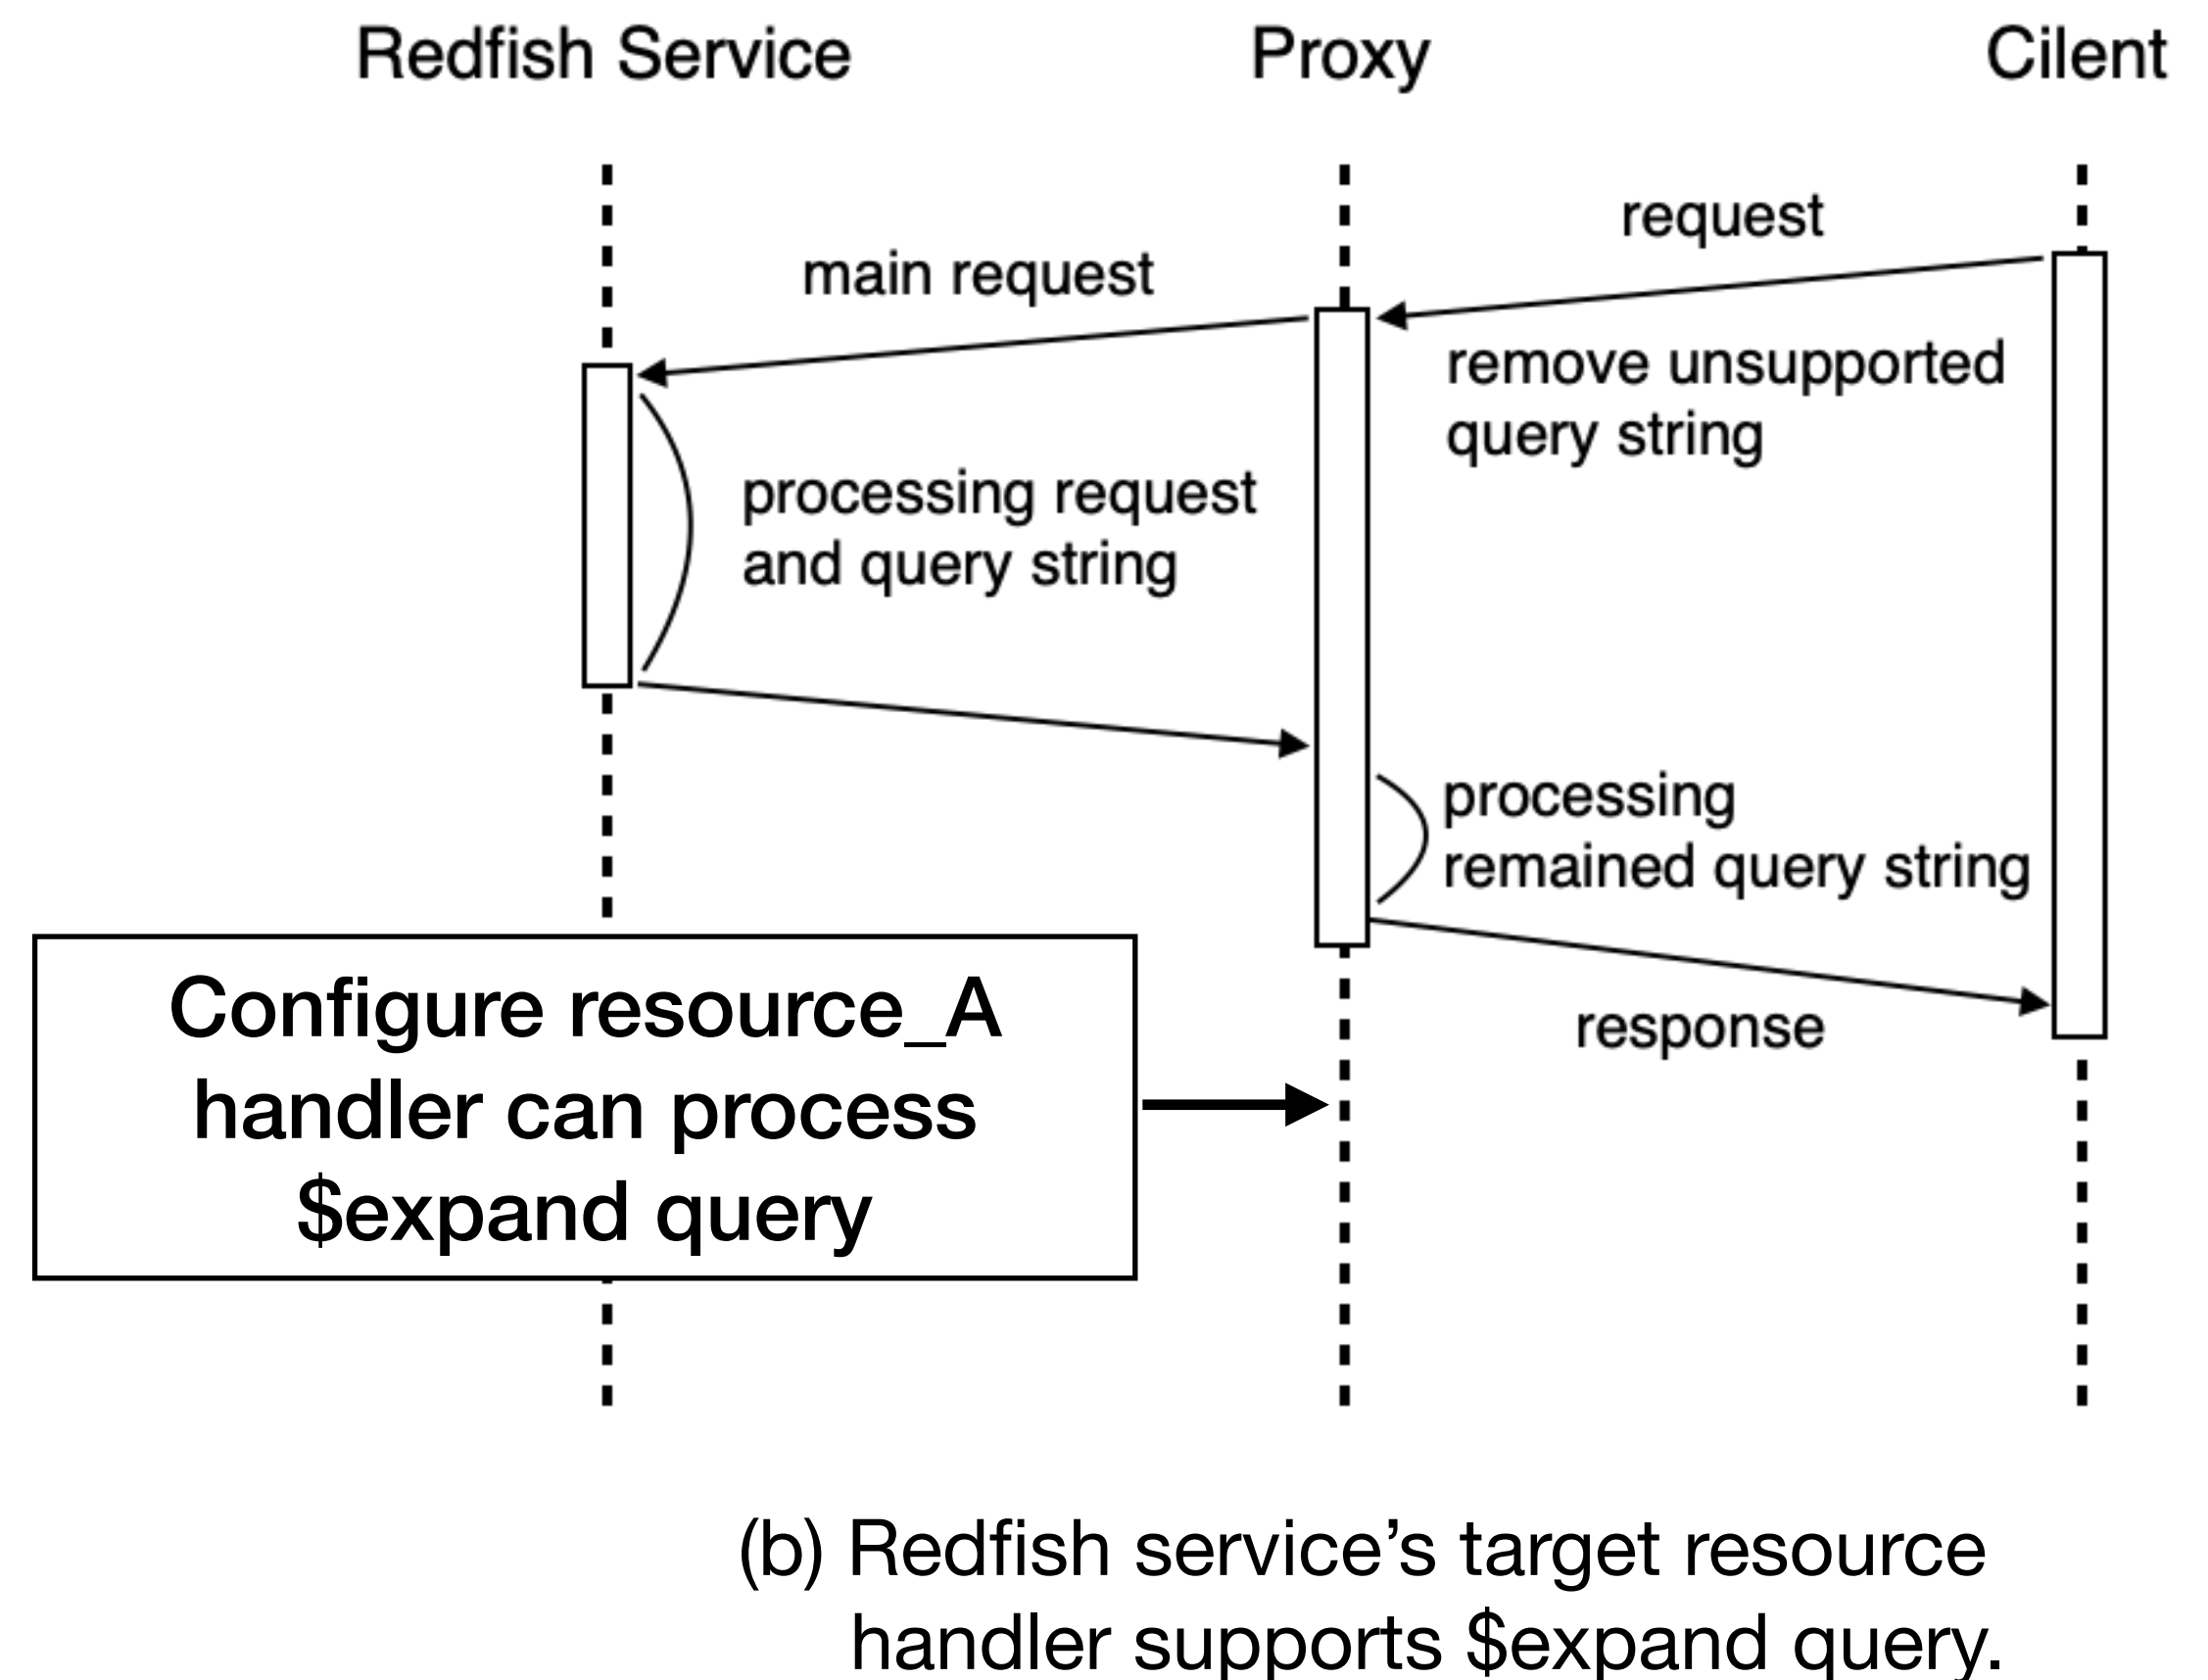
Redfish Service

Proxy

Cilent

request

main request

remove unsupported query string

processing request and query string

processing remained query string

response

Configure resource_A handler can process $expand query

(b) Redfish service’s target resource handler supports $expand query.